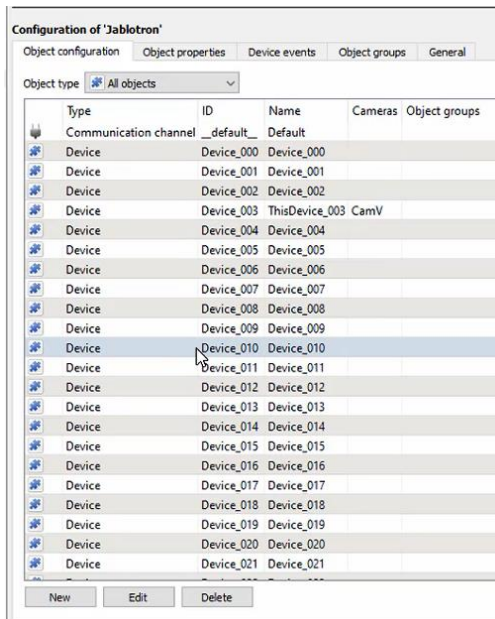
Configuration of 'Jablotron'

Object configuration | Object properties | Device events | Object groups | General

Object type: All objects

| | Type | ID | Name | Cameras | Object groups |
|---|---|---|---|---|---|
| | Communication channel | \_\_default\_\_ | Default | | |
| | Device | Device_000 | Device_000 | | |
| | Device | Device_001 | Device_001 | | |
| | Device | Device_002 | Device_002 | | |
| | Device | Device_003 | ThisDevice_003 | CamV | |
| | Device | Device_004 | Device_004 | | |
| | Device | Device_005 | Device_005 | | |
| | Device | Device_006 | Device_006 | | |
| | Device | Device_007 | Device_007 | | |
| | Device | Device_008 | Device_008 | | |
| | Device | Device_009 | Device_009 | | |
| | Device | Device_010 | Device_010 | | |
| | Device | Device_011 | Device_011 | | |
| | Device | Device_012 | Device_012 | | |
| | Device | Device_013 | Device_013 | | |
| | Device | Device_014 | Device_014 | | |
| | Device | Device_015 | Device_015 | | |
| | Device | Device_016 | Device_016 | | |
| | Device | Device_017 | Device_017 | | |
| | Device | Device_018 | Device_018 | | |
| | Device | Device_019 | Device_019 | | |
| | Device | Device_020 | Device_020 | | |
| | Device | Device_021 | Device_021 | | |

New | Edit | Delete